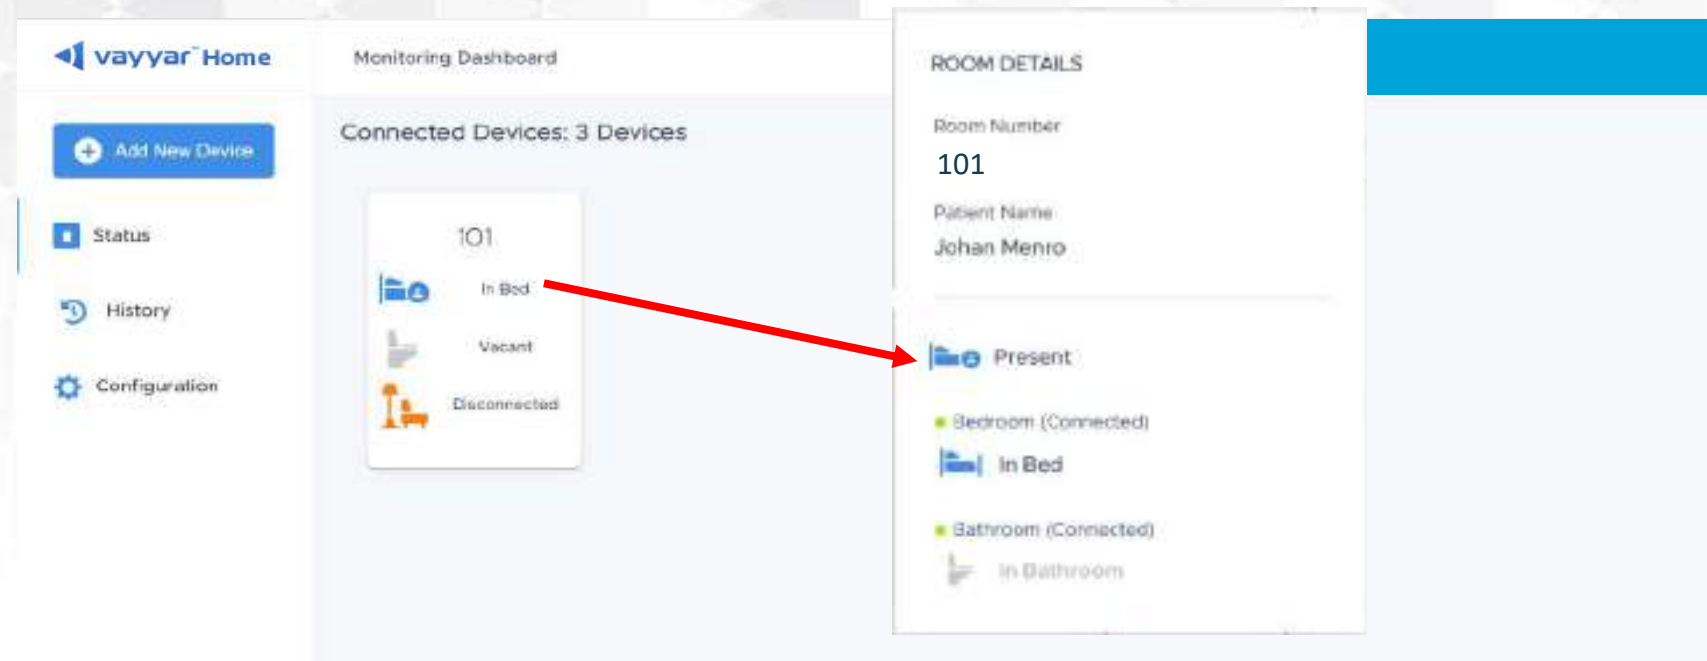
vayyar Home

Monitoring Dashboard

Add New Device

Status

History

Configuration

Connected Devices: 3 Devices

101

In Bed

Vacant

Disconnected

ROOM DETAILS

Room Number

101

Patient Name

Johan Menro

Present

Bedroom (Connected)

In Bed

Bathroom (Connected)

In Bathroom